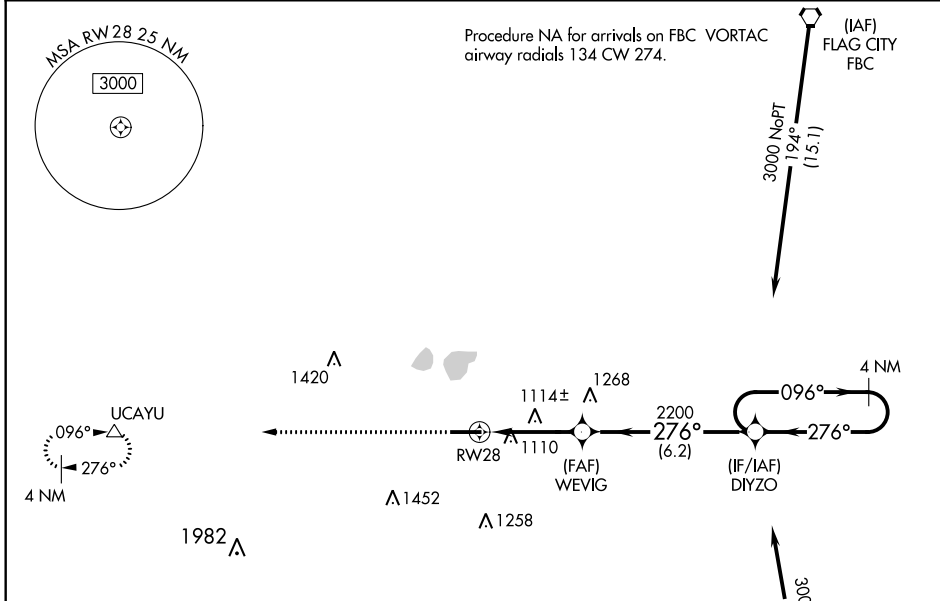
MSA RW28 25 NM

3000

Procedure NA for arrivals on FBC VORTAC airway radials 134 CW 274.

(IAF)
FLAG CITY
FBC

3000 NoPT
194°
(15.1)

1420

1268

1114±

2200

276°

(6.2)

096°

4 NM

276°

UCAYU

096°

276°

4 NM

RW28

1110

(FAF)
WEVIG

(IF/IAF)
DIYZO

1452

1258

1982

300